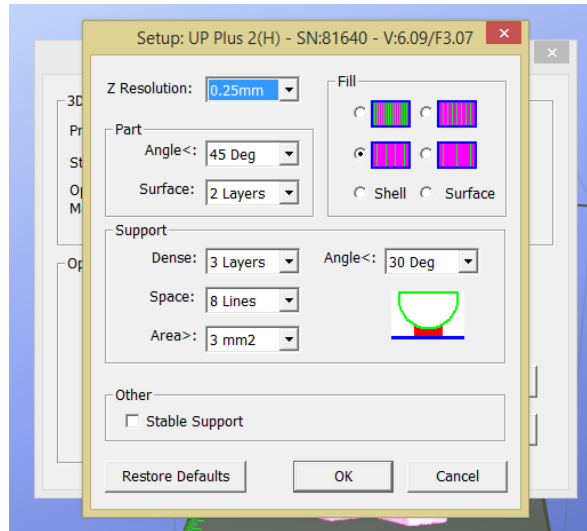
Setup: UP Plus 2(H) - SN:81640 - V:6.09/F3.07

3D
Pr
St
Op
M
Op

Z Resolution: 0.25mm

Fill

Shell Surface

Part
Angle<: 45 Deg
Surface: 2 Layers

Support
Dense: 3 Layers
Angle<: 30 Deg
Space: 8 Lines
Area>: 3 mm2

Other
Stable Support

Restore Defaults
OK
Cancel